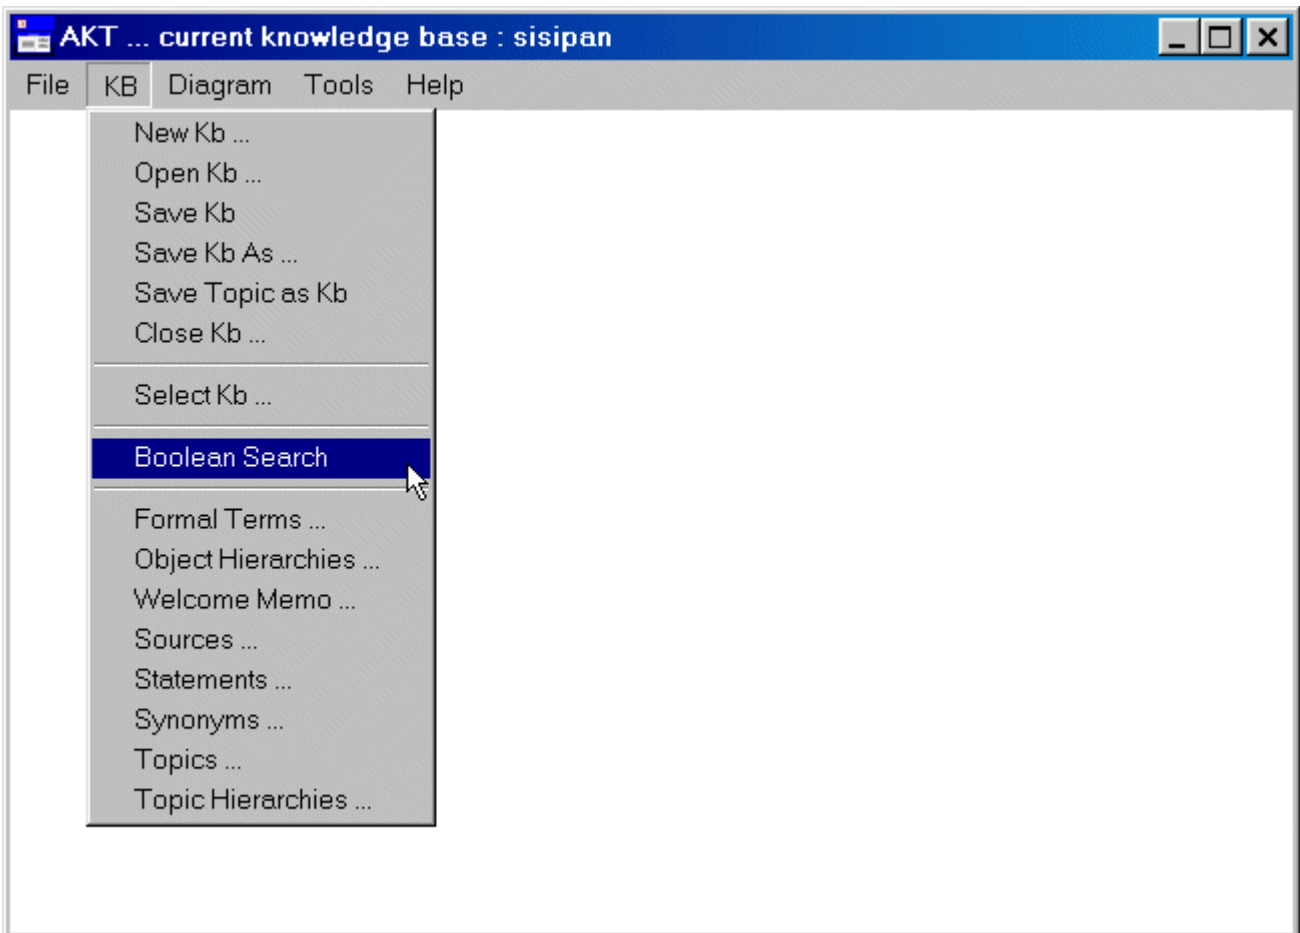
AKT ... current knowledge base : sisipan

File KB Diagram Tools Help

New Kb ...
Open Kb ...
Save Kb
Save Kb As ...
Save Topic as Kb
Close Kb ...

Select Kb ...

Boolean Search

Formal Terms ...
Object Hierarchies ...
Welcome Memo ...
Sources ...
Statements ...
Synonyms ...
Topics ...
Topic Hierarchies ...